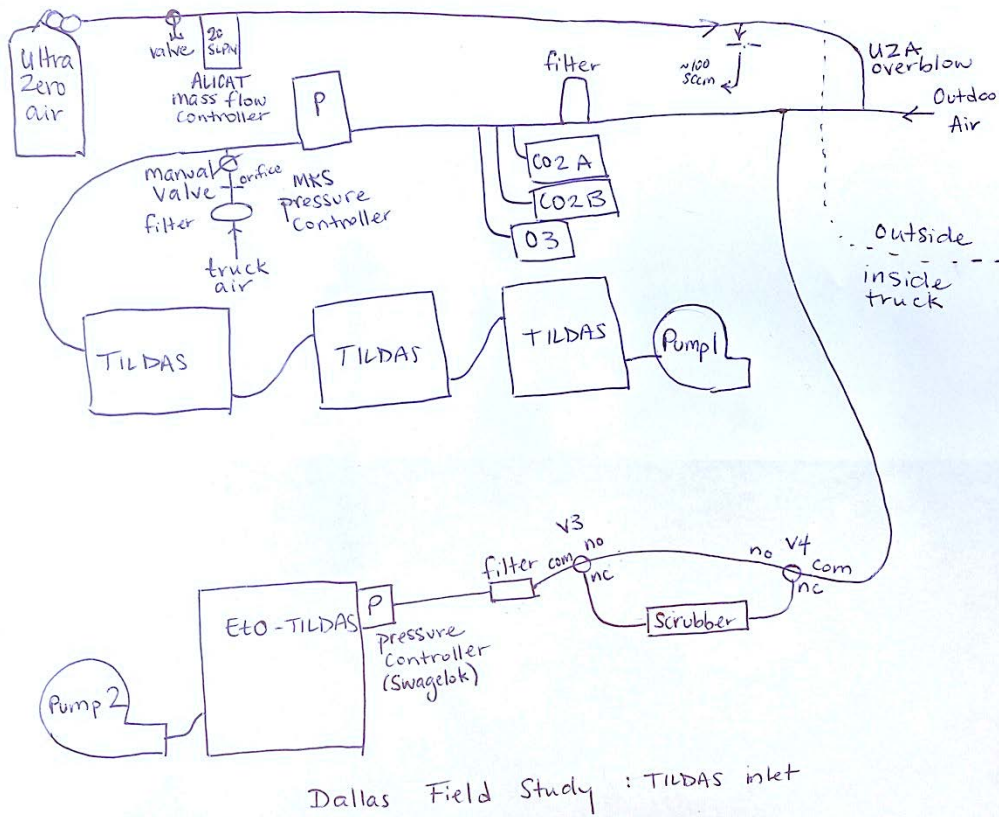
Ultra Zero air

valve

20 SLPM

ALICAT mass flow controller

P

filter

~100 sccm

UZA overblow

Outdoo Air

manual valve

orifice

MKS pressure controller

filter

truck air

CO2 A

CO2 B

O3

outside

inside truck

TILDAS

TILDAS

TILDAS

Pump1

V3

com

no

nc

filter

no

V4

com

nc

Scrubber

EtO-TILDAS

P

pressure controller (Swagelok)

Pump 2

Dallas Field Study : TILDAS inlet